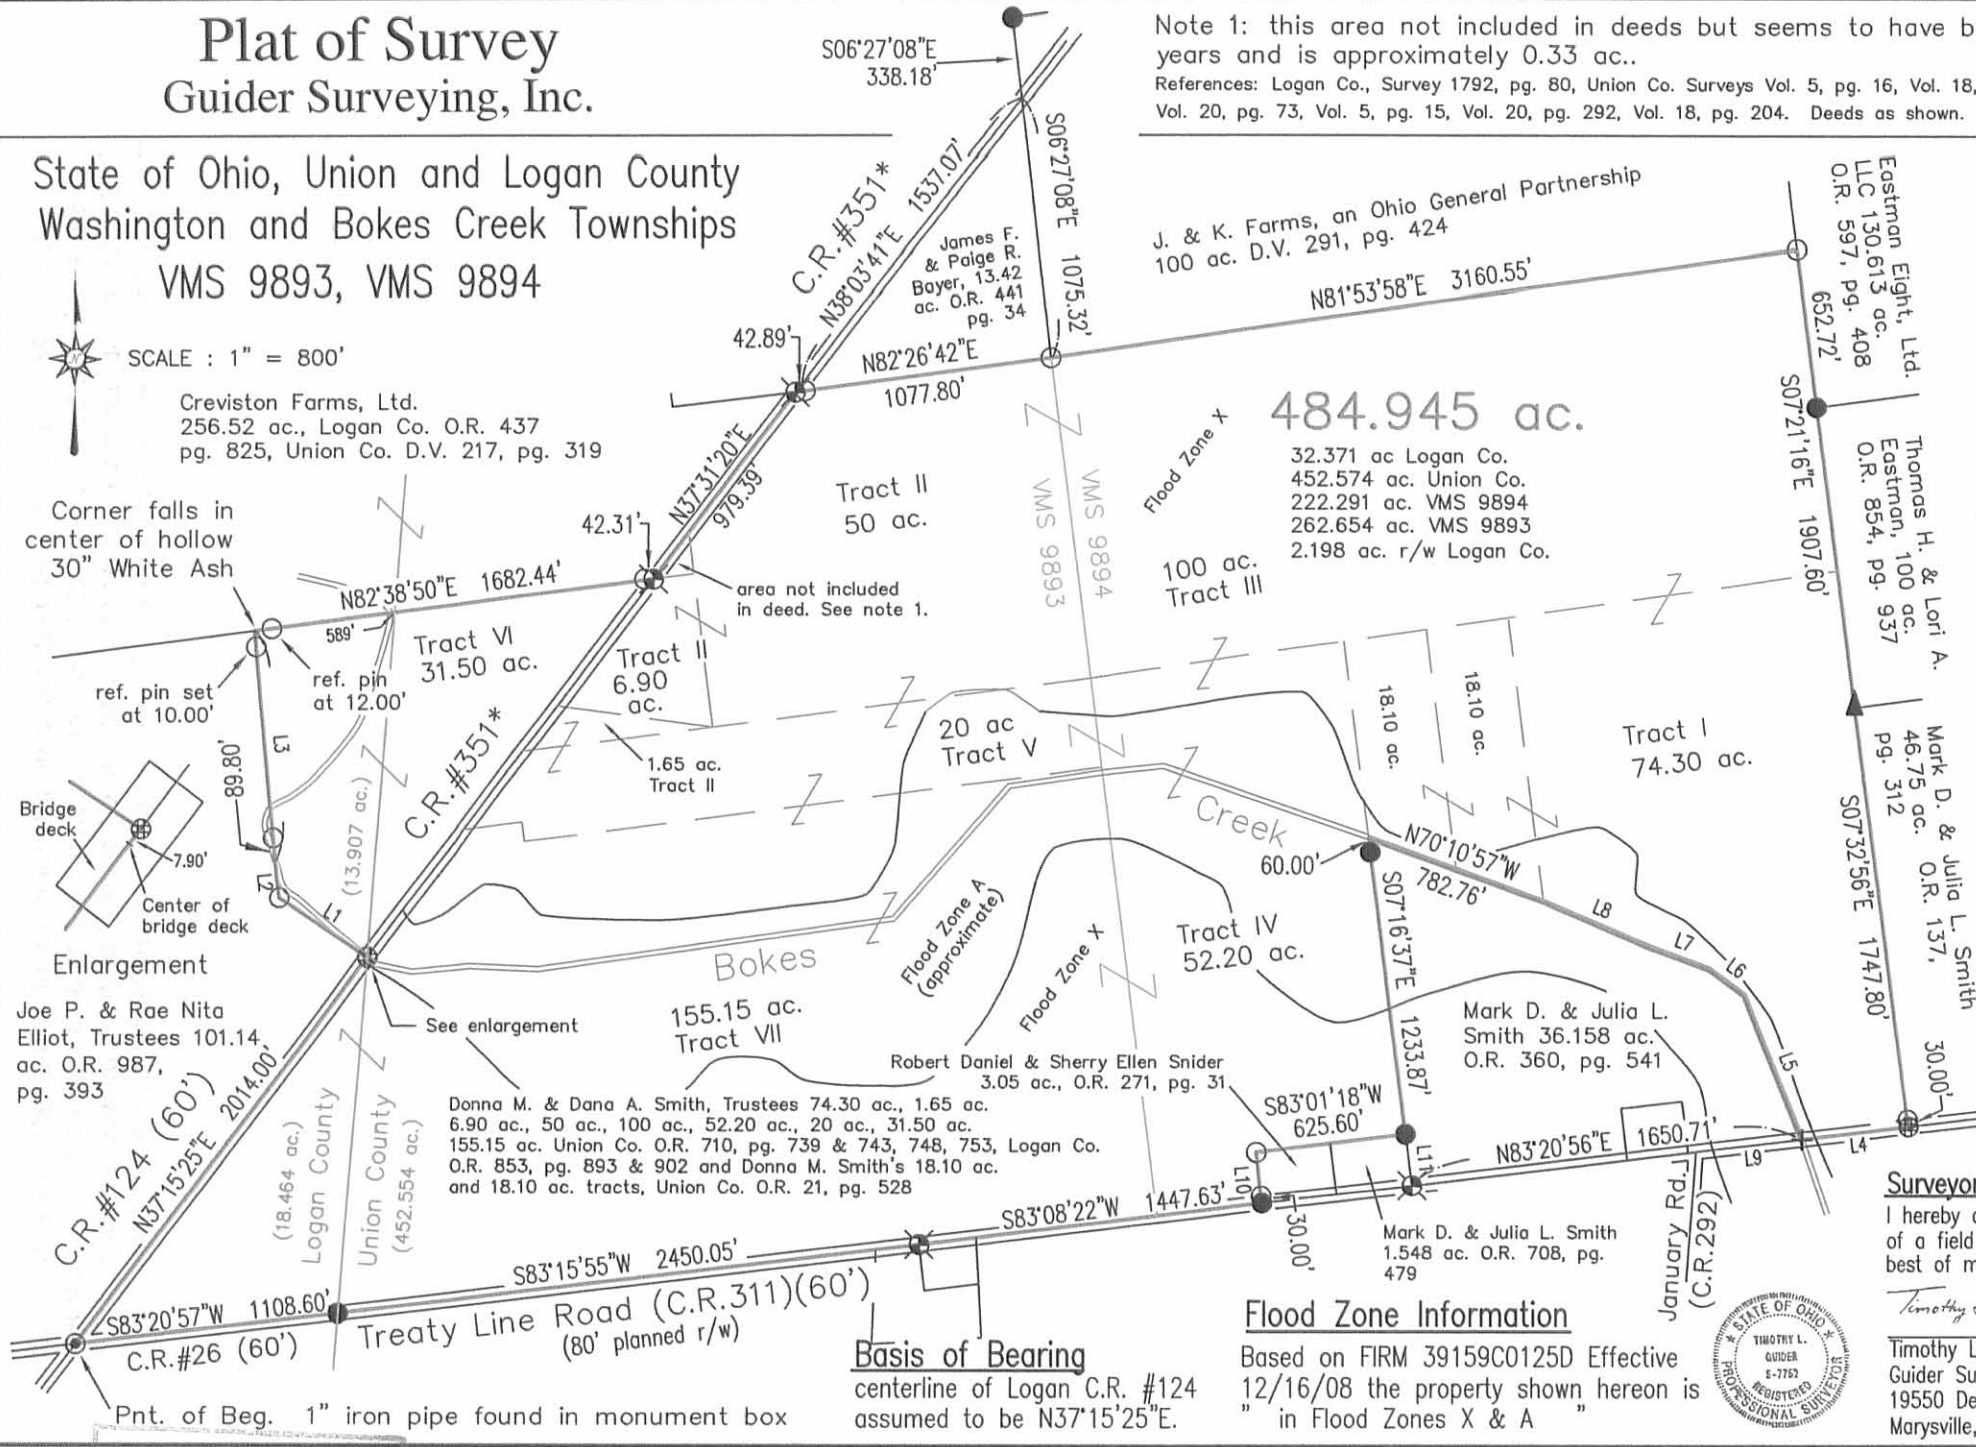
Plat of Survey
Guider Surveying, Inc.

Note 1: this area not included in deeds but seems to have b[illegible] years and is approximately 0.33 ac..
References: Logan Co., Survey 1792, pg. 80, Union Co. Surveys Vol. 5, pg. 16, Vol. 18, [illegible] Vol. 20, pg. 73, Vol. 5, pg. 15, Vol. 20, pg. 292, Vol. 18, pg. 204. Deeds as shown.

State of Ohio, Union and Logan County
Washington and Bokes Creek Townships
VMS 9893, VMS 9894

SCALE : 1" = 800'

S06°27'08"E
338.18'

S06°27'08"E 1075.32'

C.R. #351*
N38°03'41"E 1537.07'

James F. & Paige R. Boyer, 13.42 ac. O.R. 441 pg. 34

J. & K. Farms, an Ohio General Partnership
100 ac. D.V. 291, pg. 424

N81°53'58"E 3160.55'

Eastman Eight, Ltd. LLC 130.613 ac. O.R. 597, pg. 408

652.72'

42.89'
N82°26'42"E
1077.80'

Creviston Farms, Ltd.
256.52 ac., Logan Co. O.R. 437 pg. 825, Union Co. D.V. 217, pg. 319

484.945 ac.
32.371 ac Logan Co.
452.574 ac. Union Co.
222.291 ac. VMS 9894
262.654 ac. VMS 9893
2.198 ac. r/w Logan Co.

Flood Zone X

S07°21'16"E 1907.60'

Thomas H. & Lori A. Eastman, 100 ac. O.R. 854, pg. 937

N37°31'20"E
979.39'

Tract II
50 ac.

42.31'

VMS 9893
VMS 9894

Corner falls in center of hollow 30" White Ash

N82°38'50"E 1682.44'

589'

area not included in deed. See note 1.

100 ac.
Tract III

ref. pin set at 10.00'

ref. pin at 12.00'

Tract VI
31.50 ac.

Tract II
6.90 ac.

18.10 ac.
18.10 ac.

Tract I
74.30 ac.

Mark D. & Julia L. Smith 46.75 ac. O.R. 137, pg. 312

89.80'
L3

1.65 ac.
Tract II

20 ac
Tract V

C.R. #351*

(13.907 ac.)

Bridge deck
7.90'
Center of bridge deck

Creek

N70°10'57"W
782.76'

60.00'

S07°32'56"E 1747.80'

L8
L7
L6
L5

L2
L1

Enlargement

Bokes

Flood Zone A (approximate)

Flood Zone X

Tract IV
52.20 ac.

S07°16'37"E
1233.87'

Mark D. & Julia L. Smith 36.158 ac. O.R. 360, pg. 541

30.00'

Joe P. & Rae Nita Elliot, Trustees 101.14 ac. O.R. 987, pg. 393

See enlargement

155.15 ac.
Tract VII

Robert Daniel & Sherry Ellen Snider
3.05 ac., O.R. 271, pg. 31

S83°01'18"W
625.60'

N83°20'56"E 1650.71'

L4
L9
L11
L10

C.R. #124 (60')
N37°15'25"E 2014.00'

(18.464 ac.)
Logan County

Union County
(452.554 ac.)

Donna M. & Dana A. Smith, Trustees 74.30 ac., 1.65 ac. 6.90 ac., 50 ac., 100 ac., 52.20 ac., 20 ac., 31.50 ac. 155.15 ac. Union Co. O.R. 710, pg. 739 & 743, 748, 753, Logan Co. O.R. 853, pg. 893 & 902 and Donna M. Smith's 18.10 ac. and 18.10 ac. tracts, Union Co. O.R. 21, pg. 528

S83°08'22"W 1447.63'

30.00'

Mark D. & Julia L. Smith 1.548 ac. O.R. 708, pg. 479

January Rd. (C.R.292)

S83°15'55"W 2450.05'

S83°20'57"W 1108.60'

C.R.#26 (60')

Treaty Line Road (C.R.311)(60')
(80' planned r/w)

Basis of Bearing
centerline of Logan C.R. #124 assumed to be N37°15'25"E.

Flood Zone Information
Based on FIRM 39159C0125D Effective 12/16/08 the property shown hereon is " in Flood Zones X & A "

STATE OF OHIO
TIMOTHY L. GUIDER
S-7752
REGISTERED
PROFESSIONAL SURVEYOR

Surveyor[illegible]
I hereby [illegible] of a field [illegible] best of m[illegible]

Timothy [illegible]

Timothy L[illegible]
Guider Su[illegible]
19550 De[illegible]
Marysville,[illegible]

Pnt. of Beg. 1" iron pipe found in monument box